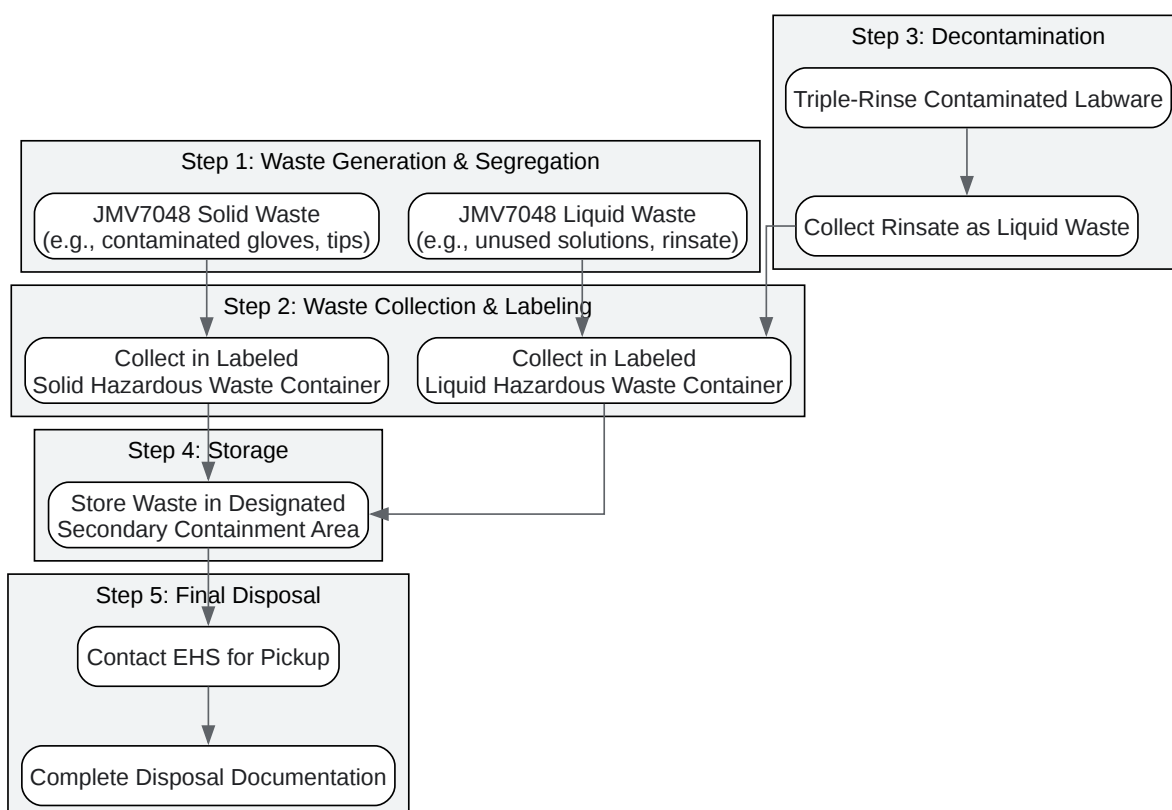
Step 3: Decontamination

Triple-Rinse Contaminated Labware

Collect Rinsate as Liquid Waste

Step 1: Waste Generation & Segregation

JMV7048 Solid Waste (e.g., contaminated gloves, tips)

JMV7048 Liquid Waste (e.g., unused solutions, rinsate)

Step 2: Waste Collection & Labeling

Collect in Labeled Solid Hazardous Waste Container

Collect in Labeled Liquid Hazardous Waste Container

Step 4: Storage

Store Waste in Designated Secondary Containment Area

Step 5: Final Disposal

Contact EHS for Pickup

Complete Disposal Documentation